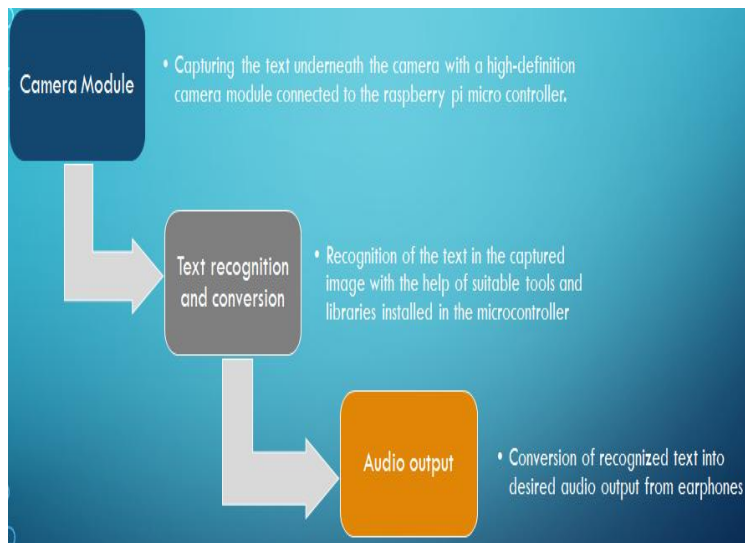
Camera Module

• Capturing the text underneath the camera with a high-definition camera module connected to the raspberry pi micro controller.

Text recognition and conversion

• Recognition of the text in the captured image with the help of suitable tools and libraries installed in the microcontroller

Audio output

• Conversion of recognized text into desired audio output from earphones